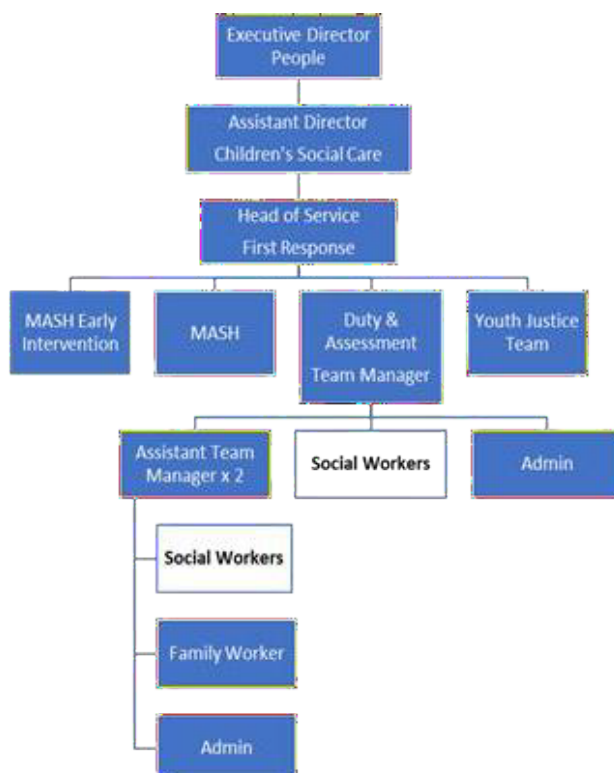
Executive Director
People

Assistant Director
Children's Social Care

Head of Service
First Response

MASH Early Intervention

MASH

Duty & Assessment
Team Manager

Youth Justice Team

Assistant Team Manager x 2

Social Workers

Admin

Social Workers

Family Worker

Admin